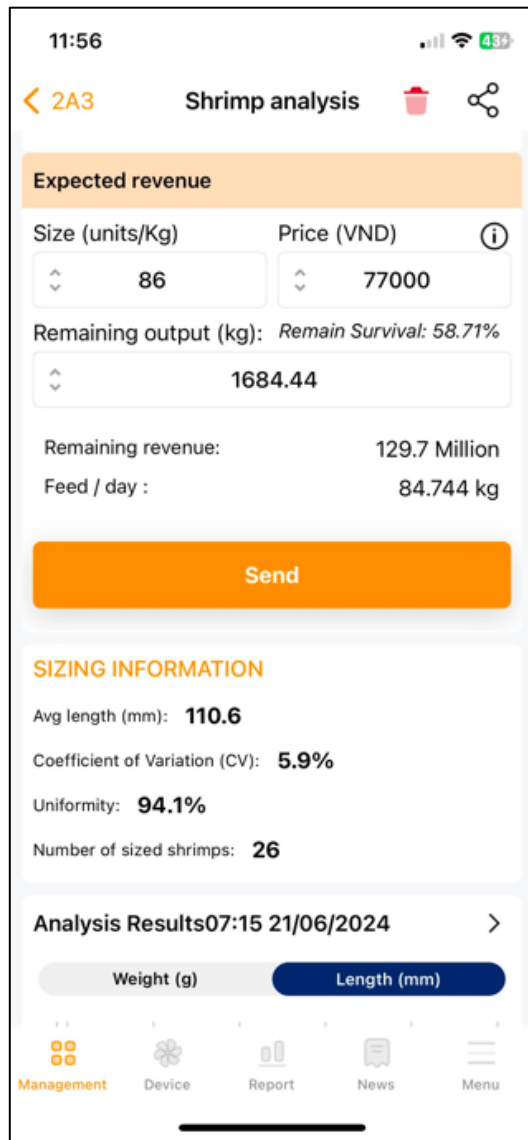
11:56

43

< 2A3 Shrimp analysis

Expected revenue

Size (units/Kg)
86

Price (VND)
77000

Remaining output (kg): Remain Survival: 58.71%
1684.44

Remaining revenue: 129.7 Million
Feed / day : 84.744 kg

Send

SIZING INFORMATION

Avg length (mm): 110.6

Coefficient of Variation (CV): 5.9%

Uniformity: 94.1%

Number of sized shrimps: 26

Analysis Results07:15 21/06/2024 >

Weight (g) Length (mm)

Management Device Report News Menu